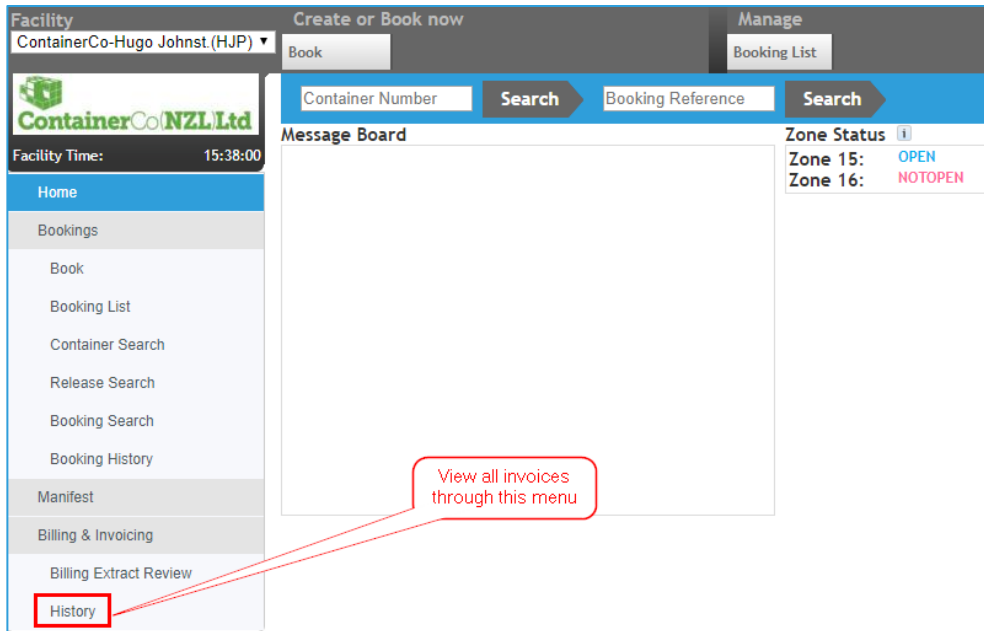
Facility
ContainerCo-Hugo Johnst.(HJP) ▼

Create or Book now
Book

Manage
Booking List

ContainerCo(NZL)Ltd

Facility Time: 15:38:00

Container Number
Search
Booking Reference
Search

Message Board

Zone Status i
Zone 15: OPEN
Zone 16: NOTOPEN

Home
Bookings
Book
Booking List
Container Search
Release Search
Booking Search
Booking History
Manifest
Billing & Invoicing
Billing Extract Review
History

View all invoices through this menu